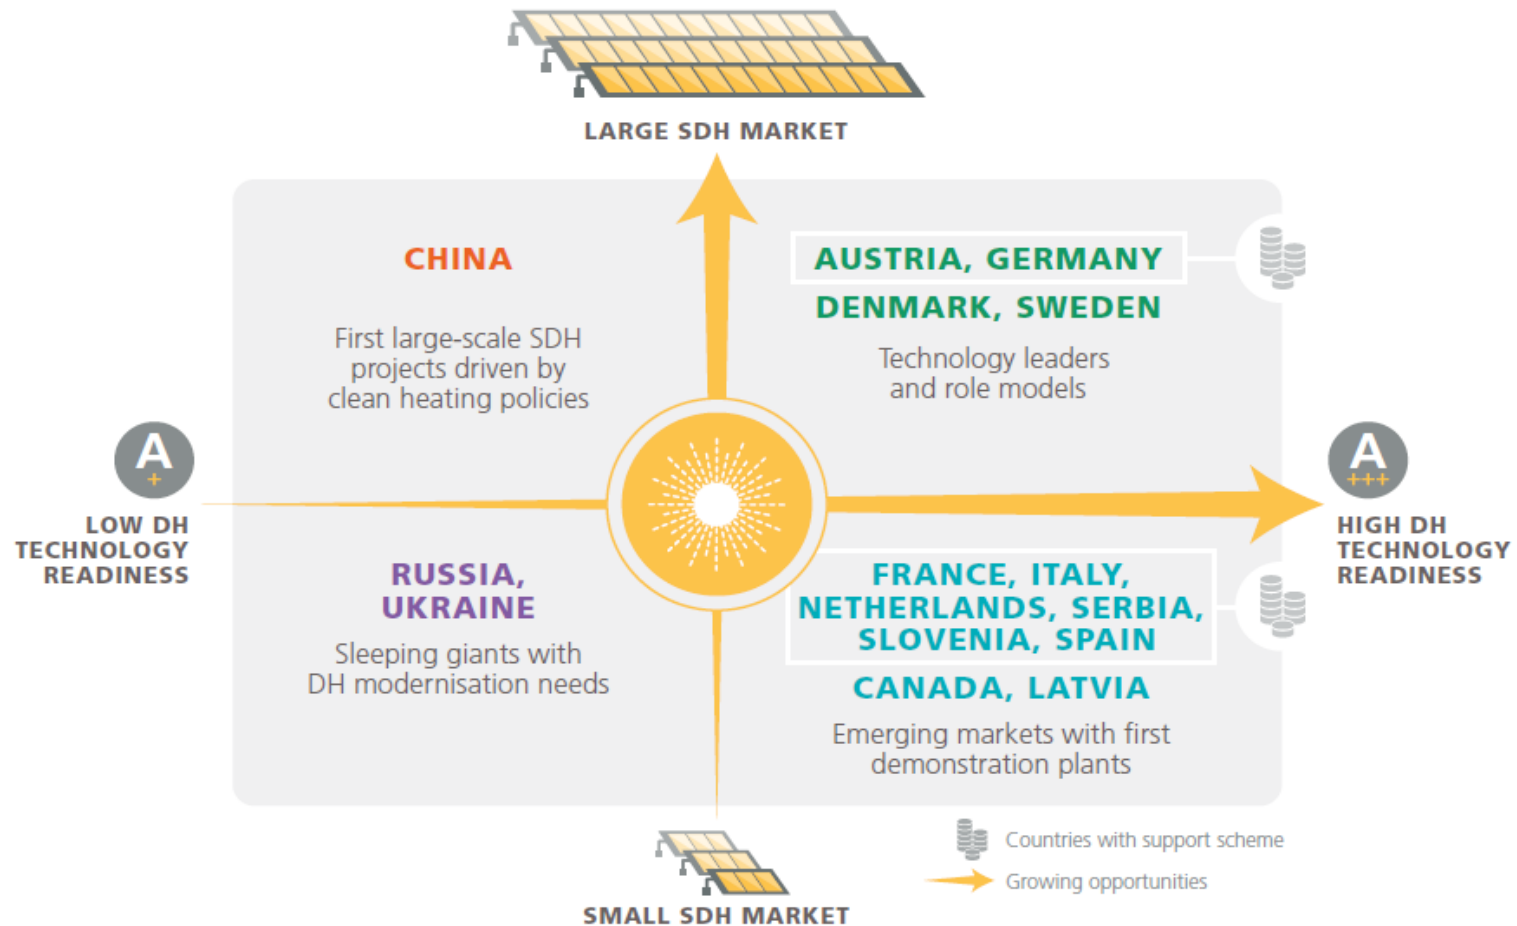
LARGE SDH MARKET

CHINA

First large-scale SDH projects driven by clean heating policies

AUSTRIA, GERMANY

DENMARK, SWEDEN

Technology leaders and role models

A
+

LOW DH TECHNOLOGY READINESS

A
+++

HIGH DH TECHNOLOGY READINESS

RUSSIA, UKRAINE

Sleeping giants with DH modernisation needs

FRANCE, ITALY, NETHERLANDS, SERBIA, SLOVENIA, SPAIN

CANADA, LATVIA

Emerging markets with first demonstration plants

SMALL SDH MARKET

Countries with support scheme

Growing opportunities